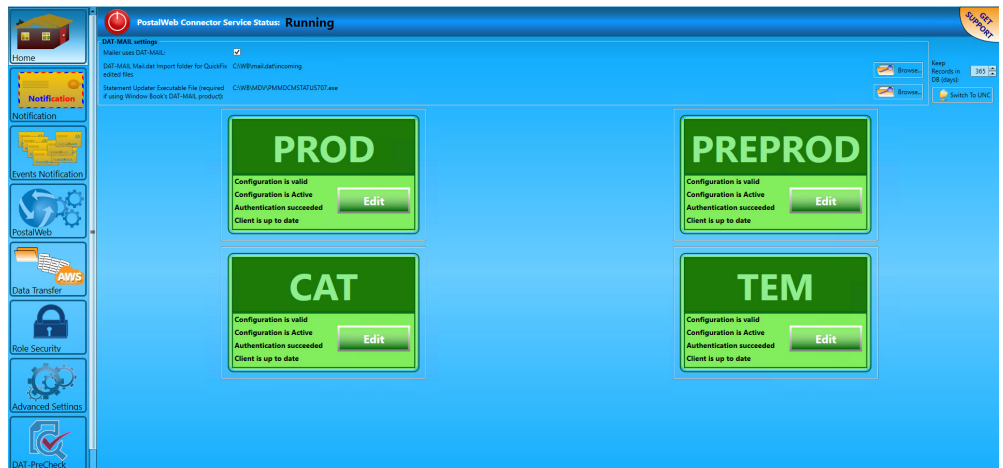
Home

Notification

Notification

Events Notification

PostalWeb

AWS

Data Transfer

Role Security

Advanced Settings

DAT-PreCheck

PostalWeb Connector Service Status: Running

GET SUPPORT

DAT-MAIL settings

Mailer uses DAT-MAIL:

DAT-MAIL Mail.dat Import folder for QuickFix edited files C:\WB\mail.dat\incoming

Statement Updater Executable File (required if using Window Book's DAT-MAIL product) C:\WB\MDV\PMMDCMSTATUS707.exe

Browse...

Browse...

Keep Records in DB (days): 365

Switch To UNC

PROD
Configuration is valid
Configuration is Active
Authentication succeeded
Client is up to date
Edit

PREPROD
Configuration is valid
Configuration is Active
Authentication succeeded
Client is up to date
Edit

CAT
Configuration is valid
Configuration is Active
Authentication succeeded
Client is up to date
Edit

TEM
Configuration is valid
Configuration is Active
Authentication succeeded
Client is up to date
Edit